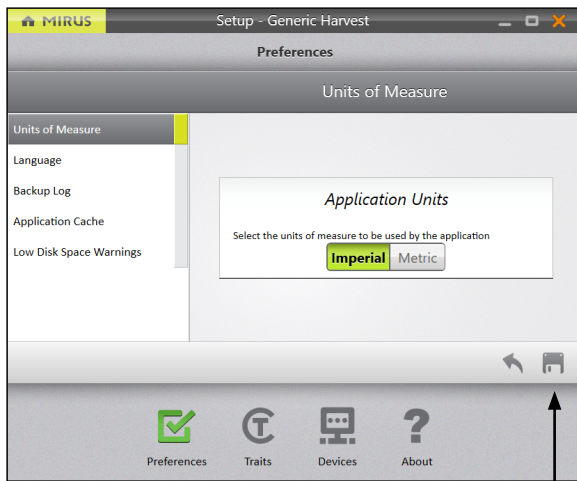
MIRUS

Setup - Generic Harvest

Preferences

Units of Measure

Units of Measure
Language
Backup Log
Application Cache
Low Disk Space Warnings

Application Units

Select the units of measure to be used by the application

Imperial Metric

Preferences Traits Devices About